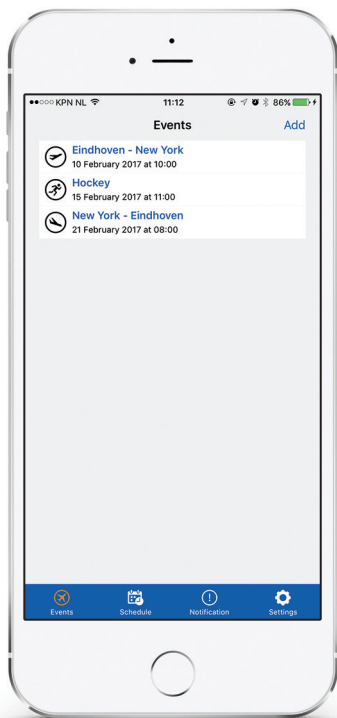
●●○○○ KPN NL 11:12 86%

Events Add

Eindhoven - New York
10 February 2017 at 10:00

Hockey
15 February 2017 at 11:00

New York - Eindhoven
21 February 2017 at 08:00

Events Schedule Notification Settings